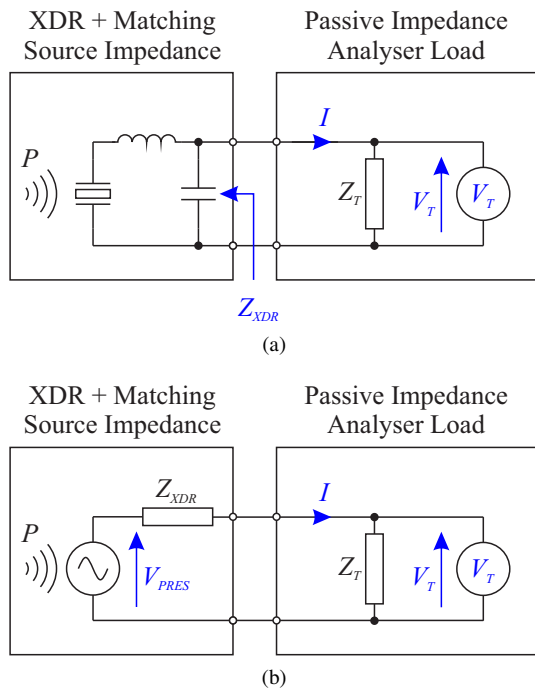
XDR + Matching Source Impedance

Passive Impedance Analyser Load

$P$

$I$

$Z_T$

$V_T$

$V_T$

$Z_{XDR}$

(a)

XDR + Matching Source Impedance

Passive Impedance Analyser Load

$Z_{XDR}$

$P$

$I$

$V_{PRES}$

$Z_T$

$V_T$

$V_T$

(b)